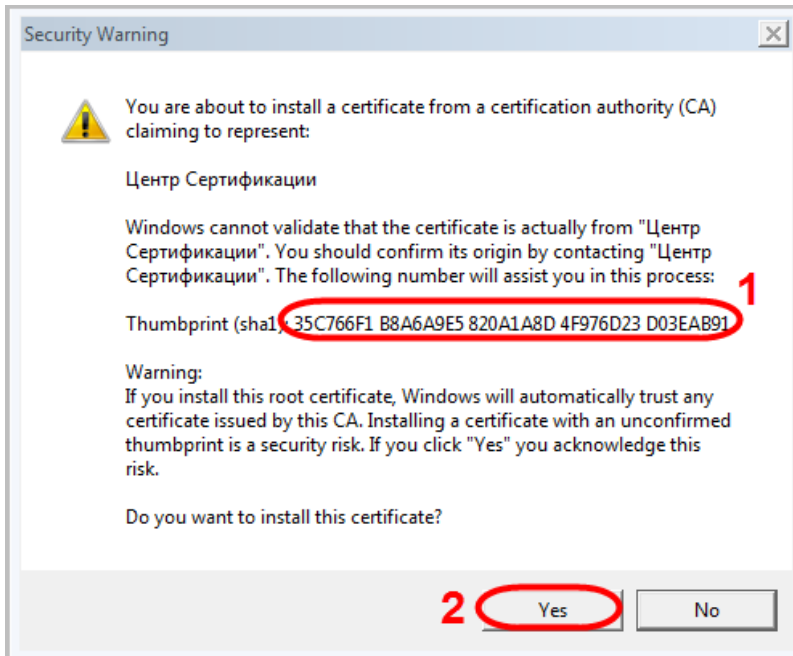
Security Warning

You are about to install a certificate from a certification authority (CA) claiming to represent:

Центр Сертификации

Windows cannot validate that the certificate is actually from "Центр Сертификации". You should confirm its origin by contacting "Центр Сертификации". The following number will assist you in this process:

Thumbprint (sha1): 35C766F1 B8A6A9E5 820A1A8D 4F976D23 D03EAB91

1

Warning:
If you install this root certificate, Windows will automatically trust any certificate issued by this CA. Installing a certificate with an unconfirmed thumbprint is a security risk. If you click "Yes" you acknowledge this risk.

Do you want to install this certificate?

2

Yes

No